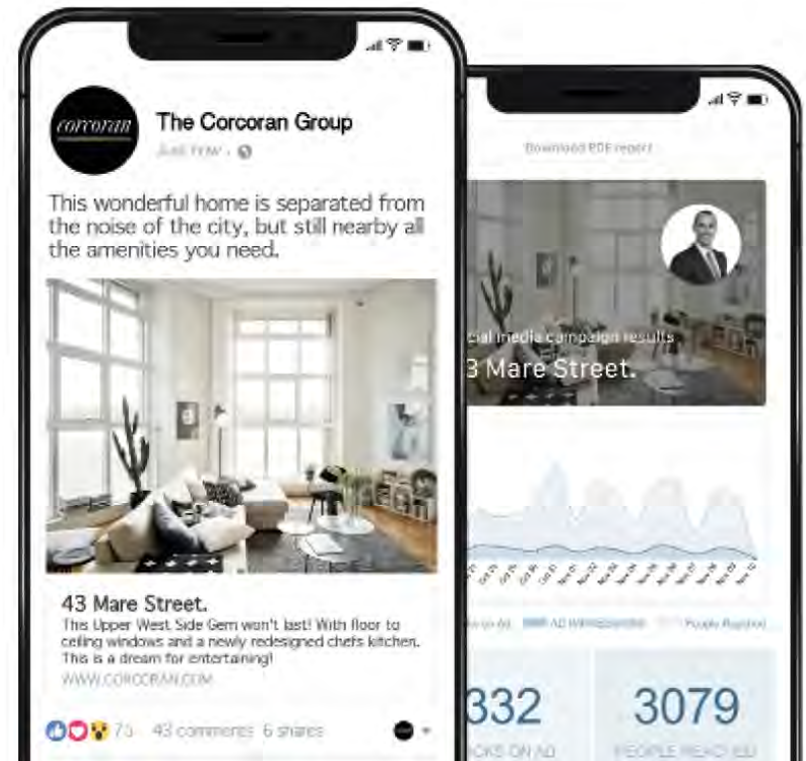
corcoran

The Corcoran Group

Just now · 

This wonderful home is separated from the noise of the city, but still nearby all the amenities you need.

43 Mare Street.

This Upper West Side Gem won't last! With floor to ceiling windows and a newly redesigned chefs kitchen. This is a dream for entertaining!

WWW.CORCORAN.COM

75 43 comments 6 shares

Download PDF report

cial media campaign results

3 Mare Street.

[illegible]

AD IMPRESSIONS People Reached

332

3079

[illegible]CKS ON AD

PEOPLE REACHED